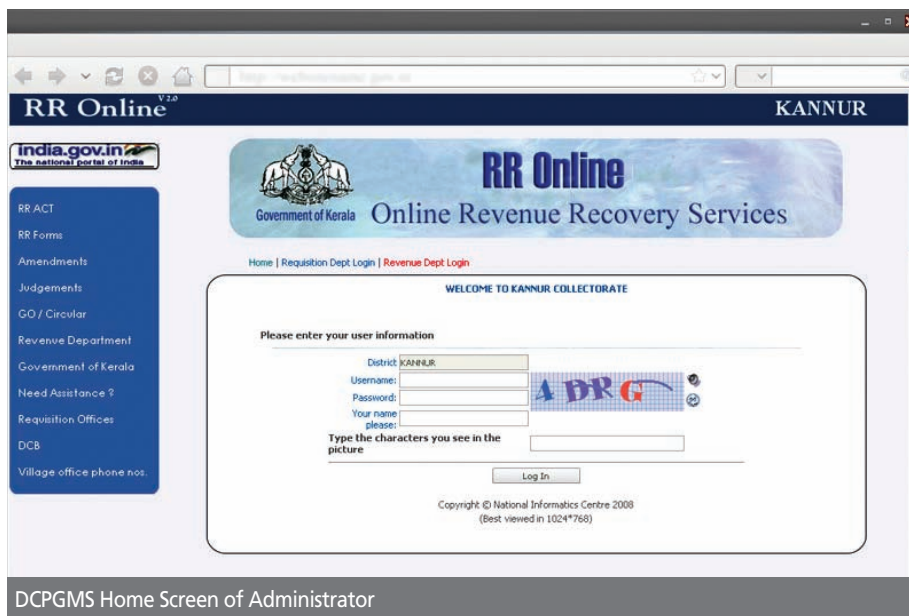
RR Online$^{V 2.0}$

KANNUR

india.gov.in
The national portal of India

RR ACT
RR Forms
Amendments
Judgements
GO / Circular
Revenue Department
Government of Kerala
Need Assistance ?
Requisition Offices
DCB
Village office phone nos.

Government of Kerala

RR Online

Online Revenue Recovery Services

Home | Requisition Dept Login | Revenue Dept Login

WELCOME TO KANNUR COLLECTORATE

Please enter your user information

District KANNUR
Username:
Password:
Your name please:

ADRG

Type the characters you see in the picture

Log In

Copyright © National Informatics Centre 2008
(Best viewed in 1024*768)

DCPGMS Home Screen of Administrator